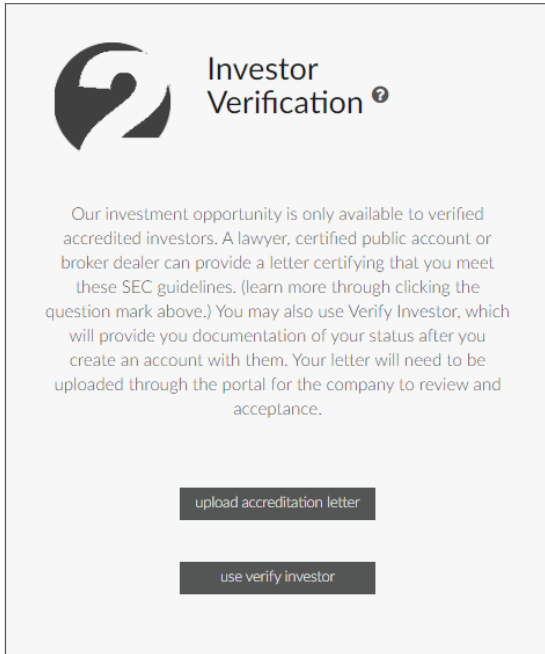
2

Investor Verification ?

Our investment opportunity is only available to verified accredited investors. A lawyer, certified public account or broker dealer can provide a letter certifying that you meet these SEC guidelines. (learn more through clicking the question mark above.) You may also use Verify Investor, which will provide you documentation of your status after you create an account with them. Your letter will need to be uploaded through the portal for the company to review and acceptance.

upload accreditation letter

use verify investor